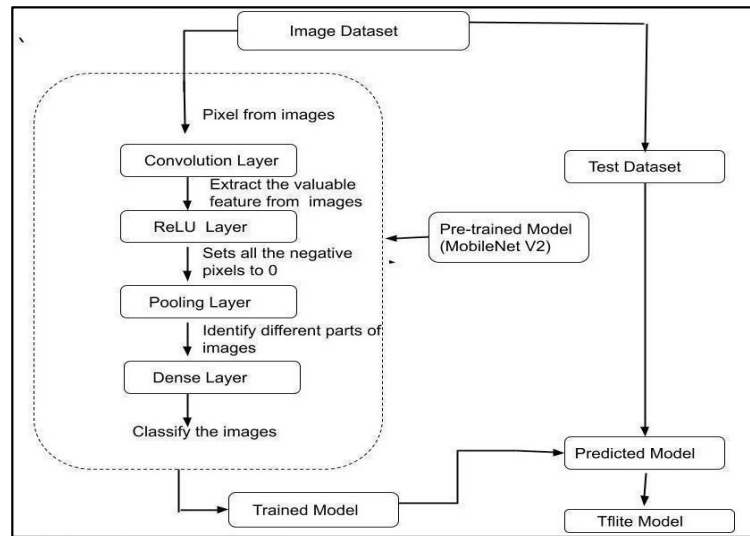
Image Dataset

Pixel from images

Convolution Layer

Extract the valuable feature from images

ReLU Layer

Sets all the negative pixels to 0

Pooling Layer

Identify different parts of images

Dense Layer

Classify the images

Pre-trained Model (MobileNet V2)

Test Dataset

Predicted Model

Trained Model

Tflite Model